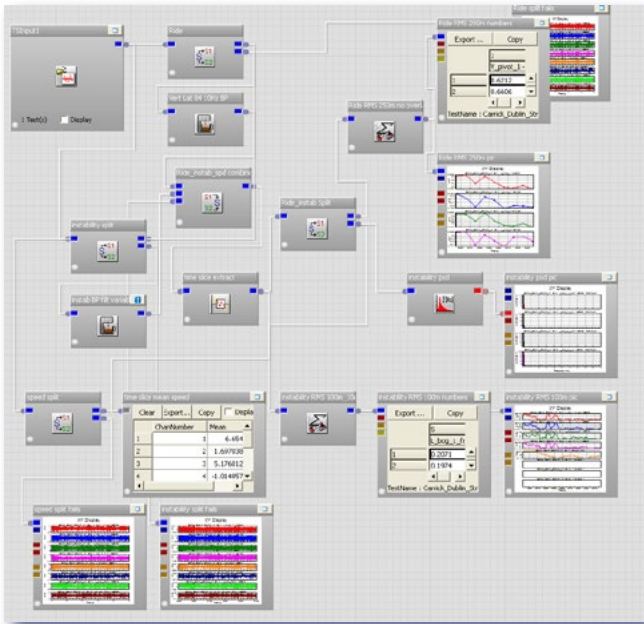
TSInput1

1 Test(s) Display

Ride

Vert Lat 04 10Hz BP

Ride_instab_spd combine

instability split

instab BP filt Vertical

time slice extract

Ride_instab Split

Ride RMS 250m no overl

Ride RMS 250m numbers

Export ... Copy

1
Y_pivot_1
1 0.4217
2 0.6406

TestName : Carrick_Dublin_Str

Ride split Fails

Ride RMS 250m plo

instability psd

instability psd plo

speed split

time slice mean speed

Clear Export... Copy Display

| | ChanNumber | Mean |
|---|---|---|
| 1 | 1 | 6.454 |
| 2 | 2 | 1.697838 |
| 3 | 3 | 5.176812 |
| 4 | 4 | -1.014897 |

instability RMS 100m_30

instability RMS 100m numbers

Export ... Copy

5
k_bog_L_fr
1 0.2071
2 0.1974

TestName : Carrick_Dublin_Str

instability RMS 100m plo

speed split Fails

instability split Fails